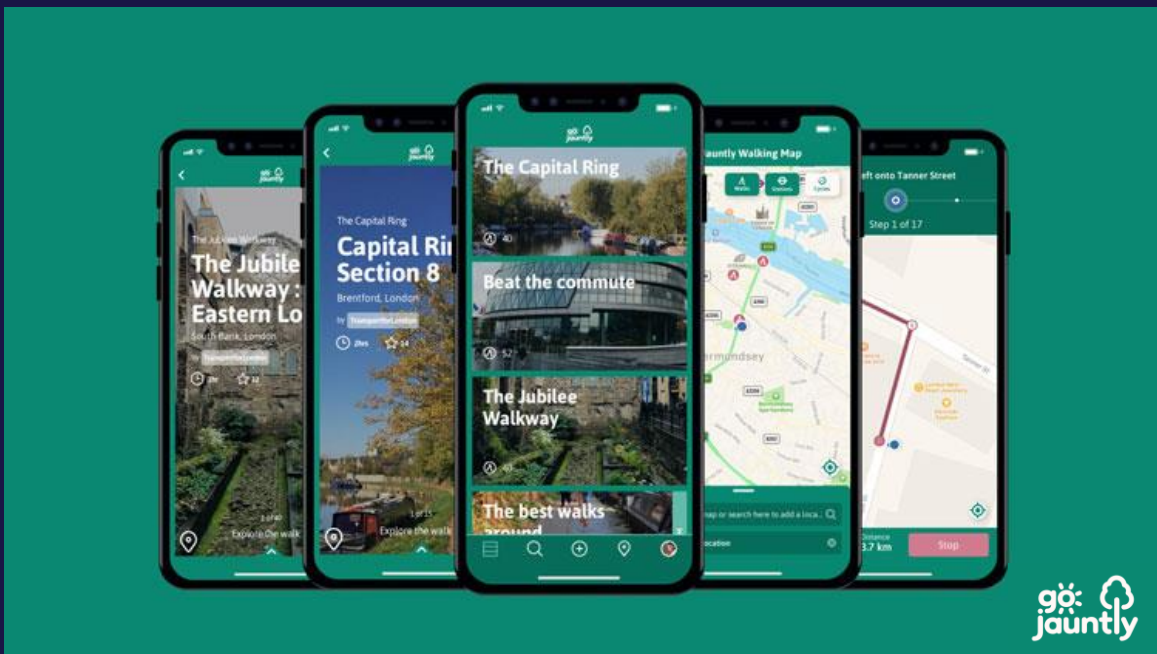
go jauntly

The Jubilee Walkway
The Jubilee Walkway : Eastern Lo
South Bank, London
by TransportforLondon
3hr 12
1 of 10
Explore the walk

go jauntly

The Capital Ring
Capital Ri Section 8
Brentford, London
by TransportforLondon
2hrs 14
1 of 15
Explore the walk

go jauntly

The Capital Ring
40
Beat the commute
52
The Jubilee Walkway
40
The best walks around

Jauntly Walking Map
Walks
Stations
Cycles
ermondsey
map or search here to add a loca
ocation

eft onto Tanner Street
Step 1 of 17
Distance
3.7 km
Stop

go jauntly